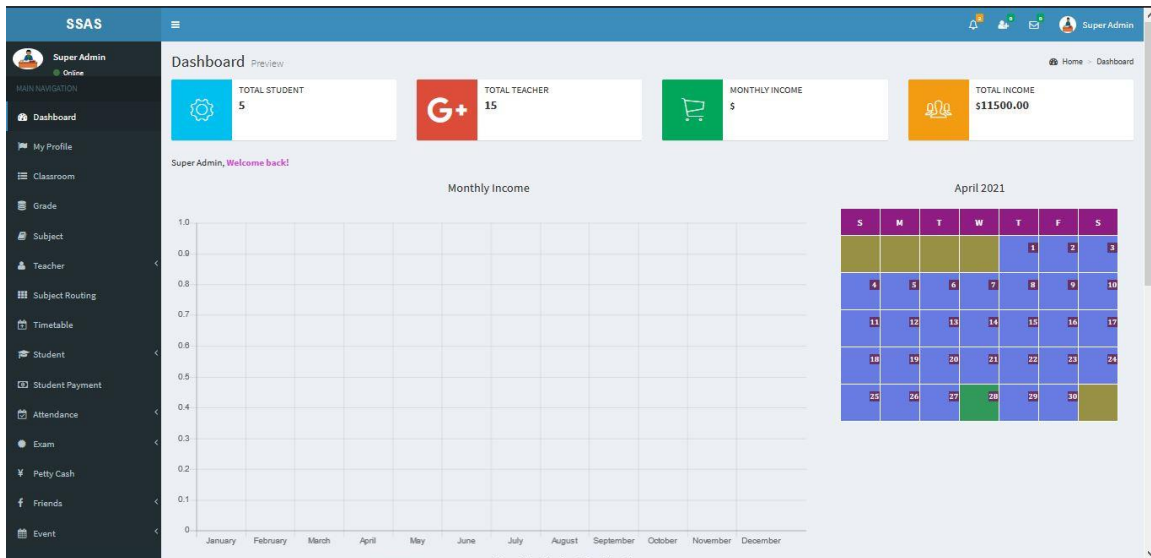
SSAS

Super Admin
Online

MAIN NAVIGATION

Dashboard
My Profile
Classroom
Grade
Subject
Teacher
Subject Routing
Timetable
Student
Student Payment
Attendance
Exam
Petty Cash
Friends
Event

Super Admin

Dashboard Preview

Home > Dashboard

TOTAL STUDENT
5

TOTAL TEACHER
15

MONTHLY INCOME
$

TOTAL INCOME
$11500.00

Super Admin, Welcome back!

Monthly Income

1.0
0.9
0.8
0.7
0.6
0.5
0.4
0.3
0.2
0.1
0

January February March April May June July August September October November December

April 2021

| S | M | T | W | T | F | S |
|---|---|---|---|---|---|---|
| | | | | 1 | 2 | 3 |
| 4 | 5 | 6 | 7 | 8 | 9 | 10 |
| 11 | 12 | 13 | 14 | 15 | 16 | 17 |
| 18 | 19 | 20 | 21 | 22 | 23 | 24 |
| 25 | 26 | 27 | 28 | 29 | 30 | |